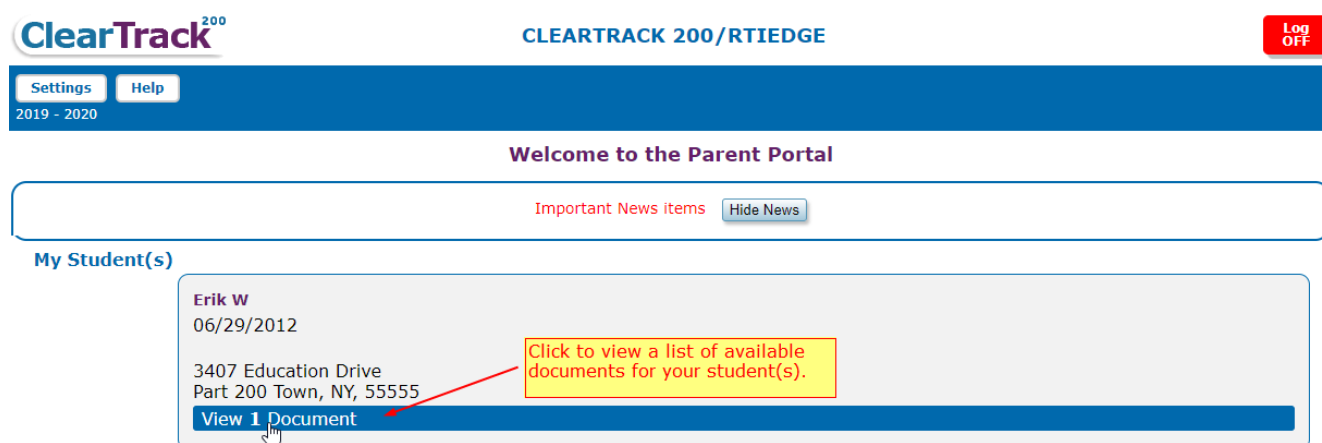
ClearTrack 200

CLEARTRACK 200/RTIEDGE

Log OFF

Settings Help

2019 - 2020

Welcome to the Parent Portal

Important News items Hide News

My Student(s)

Erik W

06/29/2012

3407 Education Drive
Part 200 Town, NY, 55555

Click to view a list of available documents for your student(s).

View 1 Document